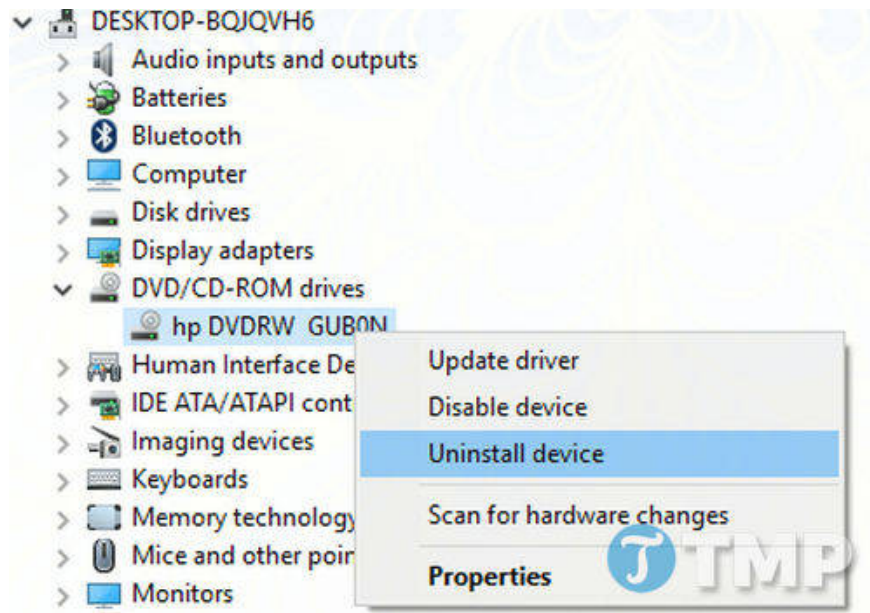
DESKTOP-BQJQVH6
Audio inputs and outputs
Batteries
Bluetooth
Computer
Disk drives
Display adapters
DVD/CD-ROM drives
hp DVDRW GUB0N
Human Interface De
IDE ATA/ATAPI cont
Imaging devices
Keyboards
Memory technology
Mice and other poir
Monitors

Update driver
Disable device
Uninstall device
Scan for hardware changes
Properties

TMP